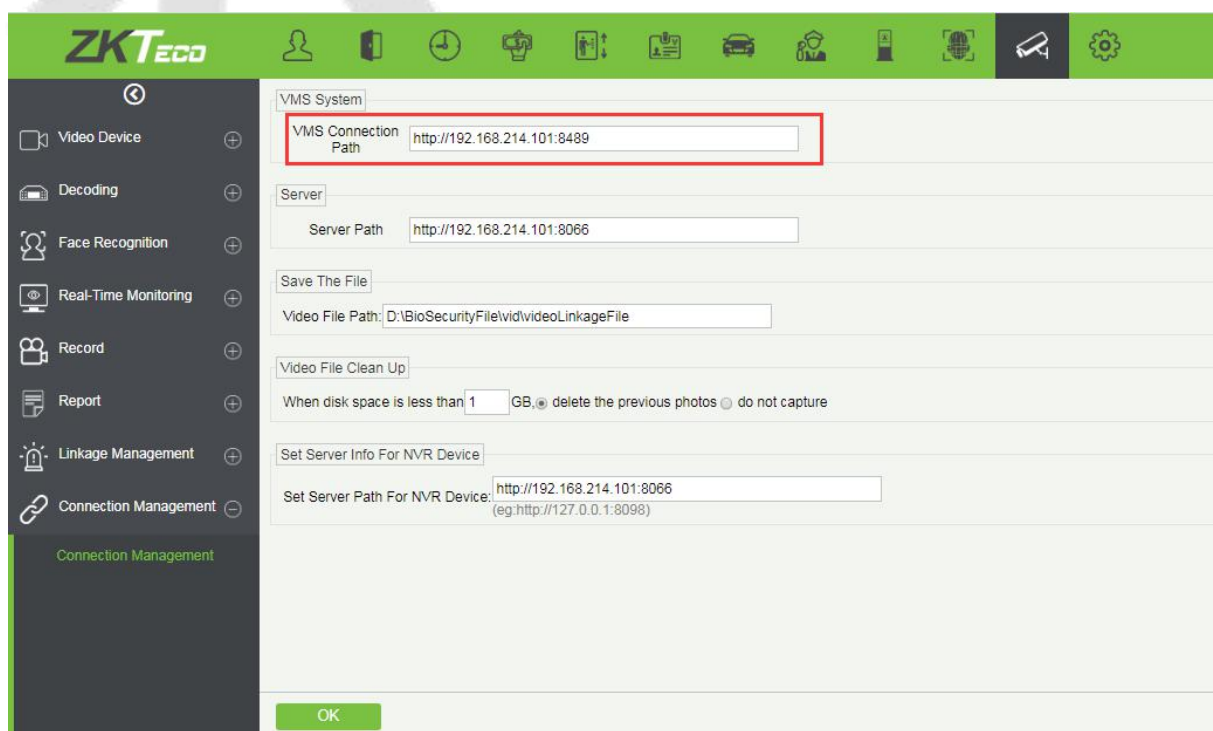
ZKTeco

Video Device

Decoding

Face Recognition

Real-Time Monitoring

Record

Report

Linkage Management

Connection Management

Connection Management

VMS System

VMS Connection Path http://192.168.214.101:8489

Server

Server Path http://192.168.214.101:8066

Save The File

Video File Path: D:\BioSecurityFile\vid\videoLinkageFile

Video File Clean Up

When disk space is less than 1 GB, delete the previous photos do not capture

Set Server Info For NVR Device

Set Server Path For NVR Device: http://192.168.214.101:8066
(eg:http://127.0.0.1:8098)

OK